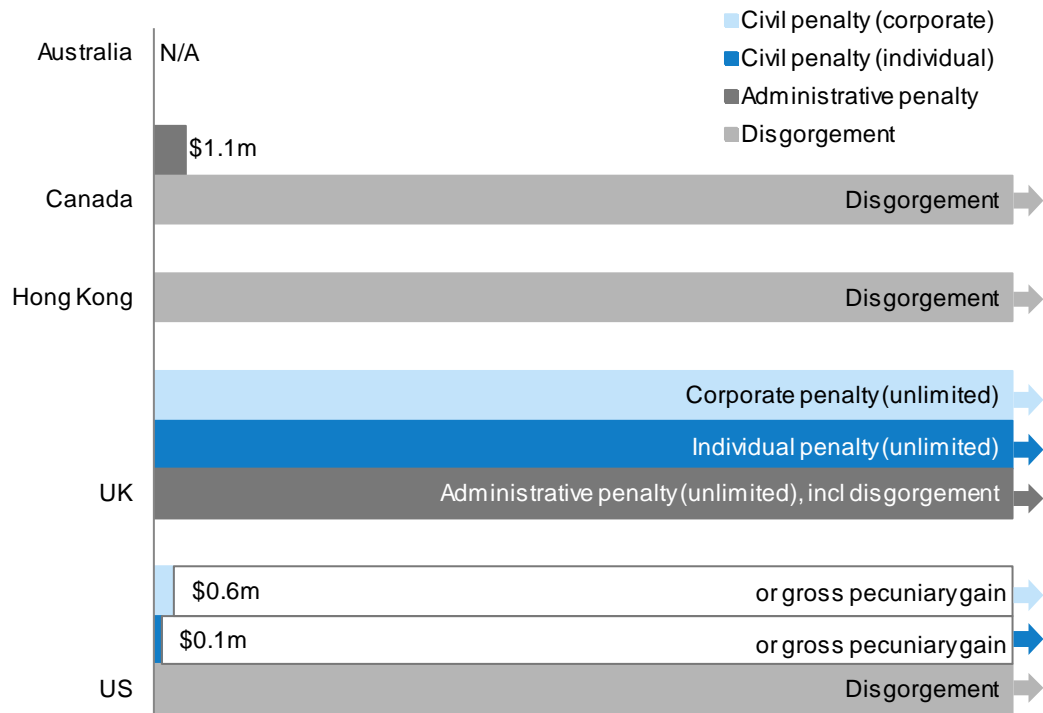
Civil penalty (corporate)
Civil penalty (individual)
Administrative penalty
Disgorgement

Australia
N/A

$1.1m
Canada
Disgorgement

Hong Kong
Disgorgement

Corporate penalty (unlimited)
Individual penalty (unlimited)
UK
Administrative penalty (unlimited), incl disgorgement

$0.6m
or gross pecuniary gain
$0.1m
or gross pecuniary gain
US
Disgorgement